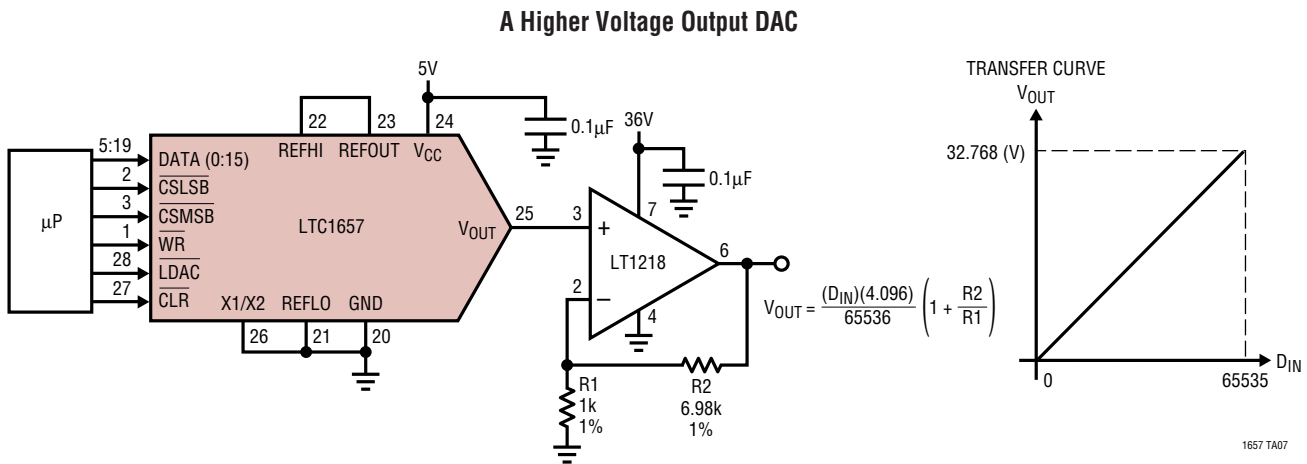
A Higher Voltage Output DAC

5V

0.1μF

36V

0.1μF

μP

5:19
2
3
1
28
27

DATA (0:15)
$\overline{CSLSB}$
$\overline{CSMSB}$
$\overline{WR}$
$\overline{LDAC}$
$\overline{CLR}$

22
23
24
REFHI
REFOUT
$V_{CC}$

LTC1657

$V_{OUT}$
25

X1/X2
REFLO
GND
26
21
20

3
+
7
LT1218
6
2
−
4

$V_{OUT} = \frac{(D_{IN})(4.096)}{65536}\left(1 + \frac{R2}{R1}\right)$

R1
1k
1%

R2
6.98k
1%

TRANSFER CURVE
$V_{OUT}$
32.768 (V)
0
65535
$D_{IN}$

1657 TA07